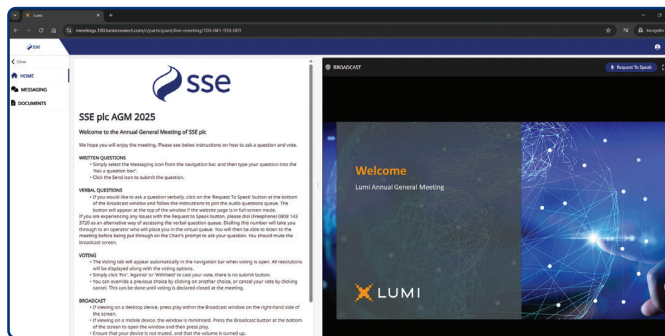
Lumi

meetings.lumiconnect.com/participant/live-meeting/100-041-555-069

sse

Close

HOME

MESSAGING

DOCUMENTS

sse

SSE plc AGM 2025

Welcome to the Annual General Meeting of SSE plc

We hope you will enjoy the meeting. Please see below instructions on how to ask a question and vote.

WRITTEN QUESTIONS
• Simply select the Messaging icon from the navigation bar, and then type your question into the "Ask a question box".
• Click the Send icon to submit the question.

VERBAL QUESTIONS
• If you would like to ask a question verbally, click on the 'Request To Speak' button at the bottom of the broadcast window and follow the instructions to join the audio questions queue. The button will appear at the top of the window if the website page is in full screen mode.
If you are experiencing any issues with the Request to Speak button, please dial (freephone) 0800 143 3720 as an alternative way of accessing the verbal question queue. Dialling this number will take you through to an operator who will place you in the virtual queue. You will then be able to listen to the meeting before being put through on the Chair's prompt to ask your question. You should mute the broadcast screen.

VOTING
• The Voting tab will appear automatically in the navigation bar when voting is open. All resolutions will be displayed along with the voting options.
• Simply click 'For', 'Against' or 'Withheld' to cast your vote, there is no submit button.
• You can override a previous choice by clicking on another choice, or cancel your vote by clicking cancel. This can be done until voting is declared closed at the meeting.

BROADCAST
• If viewing on a desktop device, press play within the Broadcast window on the right-hand side of the screen.
• If viewing on a mobile device, the window is minimised. Press the Broadcast button at the bottom of the screen to open the window and then press play.
• Ensure that your device is not muted, and that the volume is turned up.

BROADCAST

Request To Speak

Welcome
Lumi Annual General Meeting

LUMI